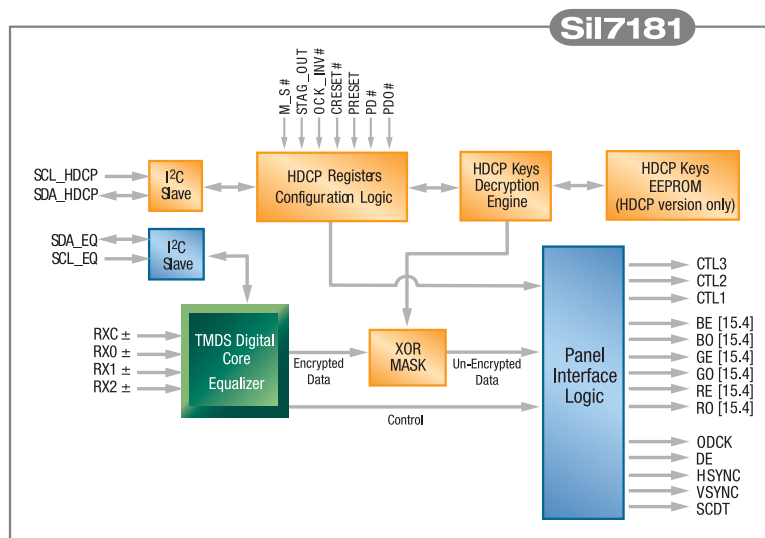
SiI7181

M_S#
STAG_OUT
OCK_INV#
CRESET#
PRESET
PD#
PDO#

SCL_HDCP
SDA_HDCP

$I^2C$ Slave

HDCP Registers Configuration Logic

HDCP Keys Decryption Engine

HDCP Keys EEPROM (HDCP version only)

SDA_EQ
SCL_EQ

$I^2C$ Slave

RXC ±
RX0 ±
RX1 ±
RX2 ±

TMDS Digital Core Equalizer

Encrypted Data

XOR MASK

Un-Encrypted Data

Control

Panel Interface Logic

CTL3
CTL2
CTL1
BE [15.4]
BO [15.4]
GE [15.4]
GO [15.4]
RE [15.4]
RO [15.4]
ODCK
DE
HSYNC
VSYNC
SCDT